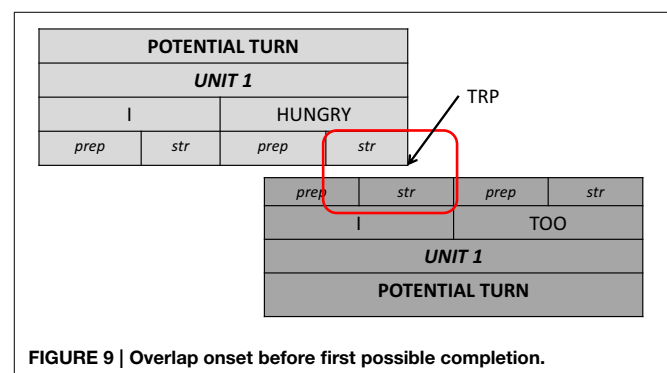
| POTENTIAL TURN | | | |
|---|---|---|---|
| *UNIT 1* | | | |
| I | | HUNGRY | |
| *prep* | *str* | *prep* | *str* |

TRP

| *prep* | *str* | *prep* | *str* |
|---|---|---|---|
| I | | TOO | |
| *UNIT 1* | | | |
| POTENTIAL TURN | | | |

**FIGURE 9 | Overlap onset before first possible completion.**